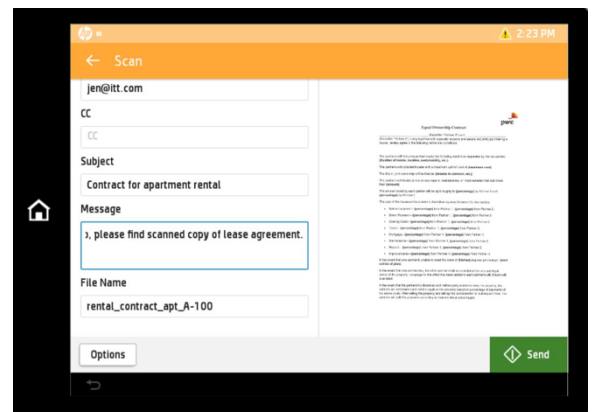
2:23 PM

Scan

jen@itt.com

CC

CC

Subject

Contract for apartment rental

Message

), please find scanned copy of lease agreement.

File Name

rental_contract_apt_A-100

Equal Ownership Contract

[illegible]

Options

Send